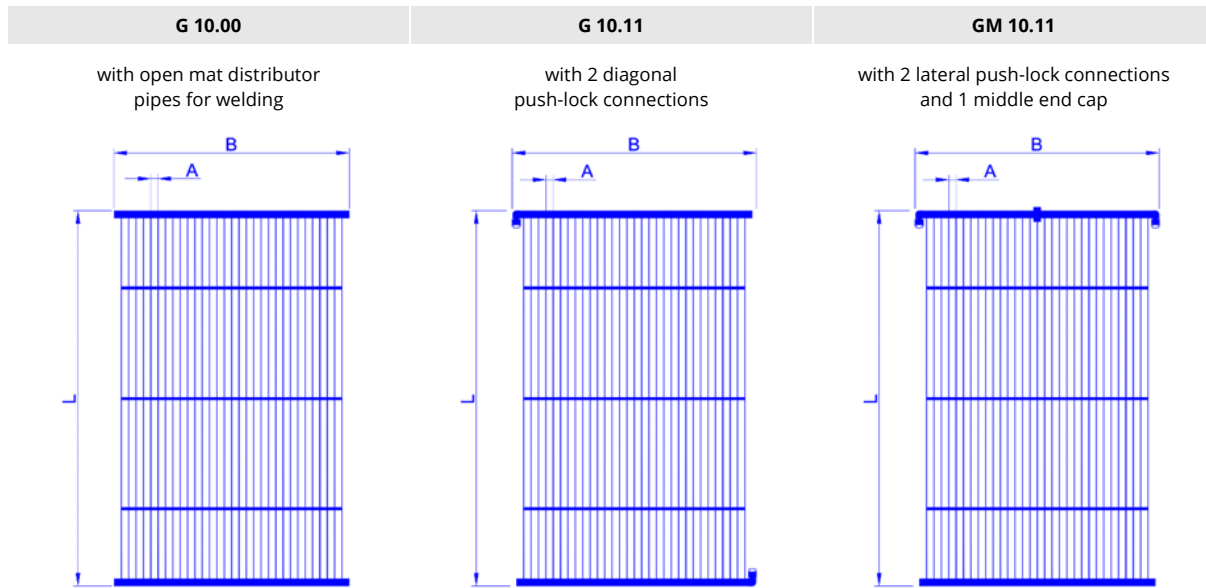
| G 10.00 | G 10.11 | GM 10.11 |
|---|---|---|

with open mat distributor pipes for welding

B

A

L

with 2 diagonal push-lock connections

B

A

L

with 2 lateral push-lock connections and 1 middle end cap

B

A

L